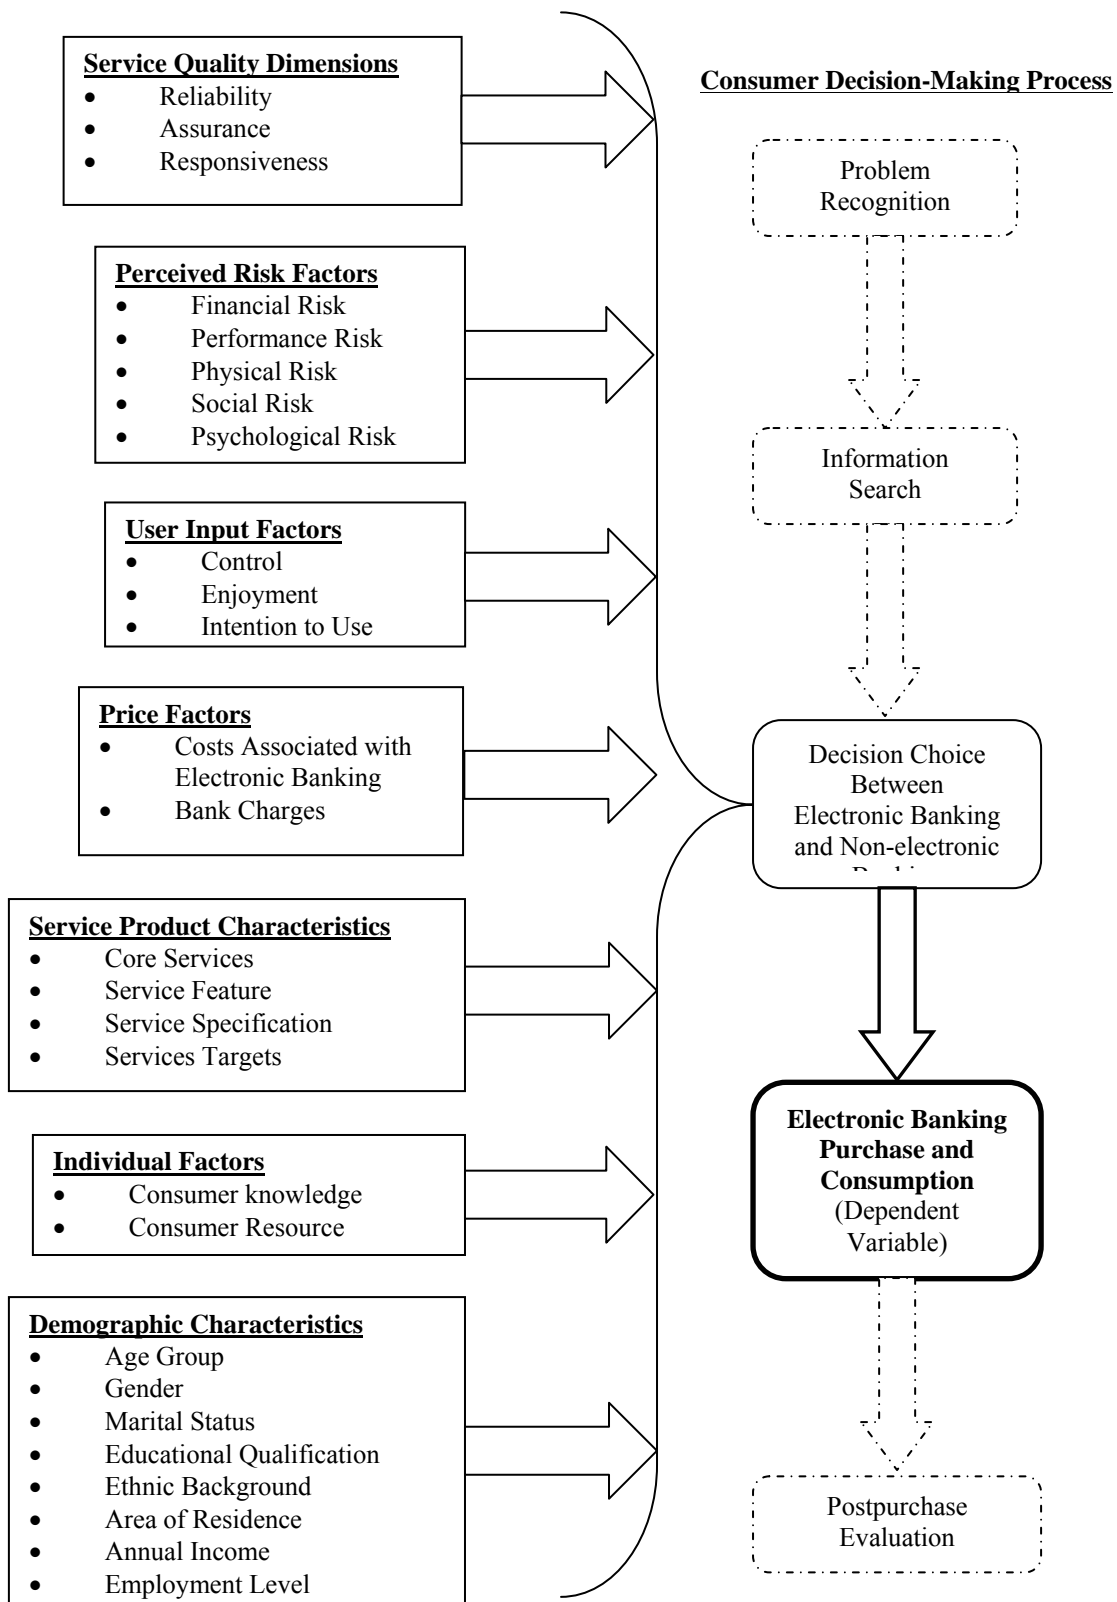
**Service Quality Dimensions**
- Reliability
- Assurance
- Responsiveness

**Perceived Risk Factors**
- Financial Risk
- Performance Risk
- Physical Risk
- Social Risk
- Psychological Risk

**User Input Factors**
- Control
- Enjoyment
- Intention to Use

**Price Factors**
- Costs Associated with Electronic Banking
- Bank Charges

**Service Product Characteristics**
- Core Services
- Service Feature
- Service Specification
- Services Targets

**Individual Factors**
- Consumer knowledge
- Consumer Resource

**Demographic Characteristics**
- Age Group
- Gender
- Marital Status
- Educational Qualification
- Ethnic Background
- Area of Residence
- Annual Income
- Employment Level

**Consumer Decision-Making Process**

Problem Recognition

Information Search

Decision Choice Between Electronic Banking and Non-electronic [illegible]

**Electronic Banking Purchase and Consumption** (Dependent Variable)

Postpurchase Evaluation